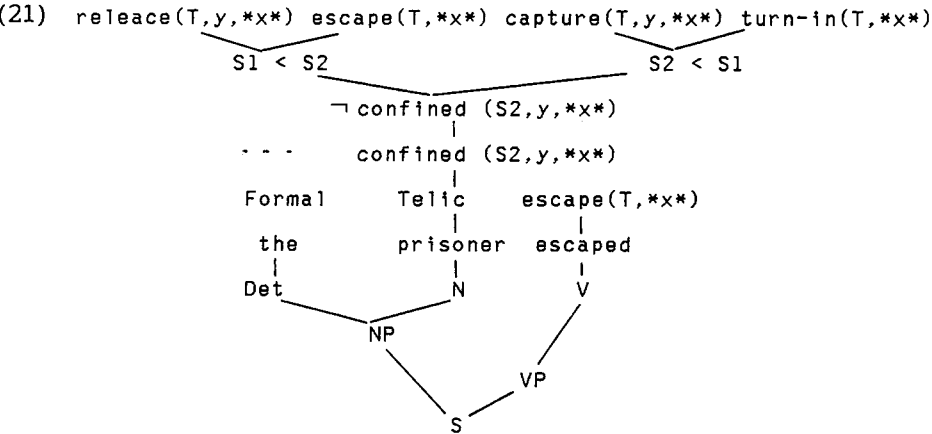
(21) releace(T,y,\*x\*) escape(T,\*x\*) capture(T,y,\*x\*) turn-in(T,\*x\*)

S1 < S2

S2 < S1

$\neg$ confined (S2,y,\*x\*)

. . .

confined (S2,y,\*x\*)

Formal

Telic

escape(T,\*x\*)

the

prisoner

escaped

Det

N

V

NP

VP

S